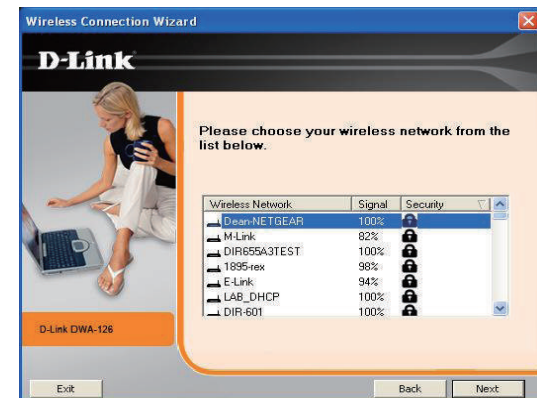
Wireless Connection Wizard

D-Link

Please choose your wireless network from the list below.

| Wireless Network | Signal | Security |
|---|---|---|
| Dean-NETGEAR | 100% | |
| M-Link | 82% | |
| DIR655A3TEST | 100% | |
| 1895-rex | 98% | |
| E-Link | 94% | |
| LAB_DHCP | 100% | |
| DIR-601 | 100% | |

D-Link DWA-126

Exit

Back

Next